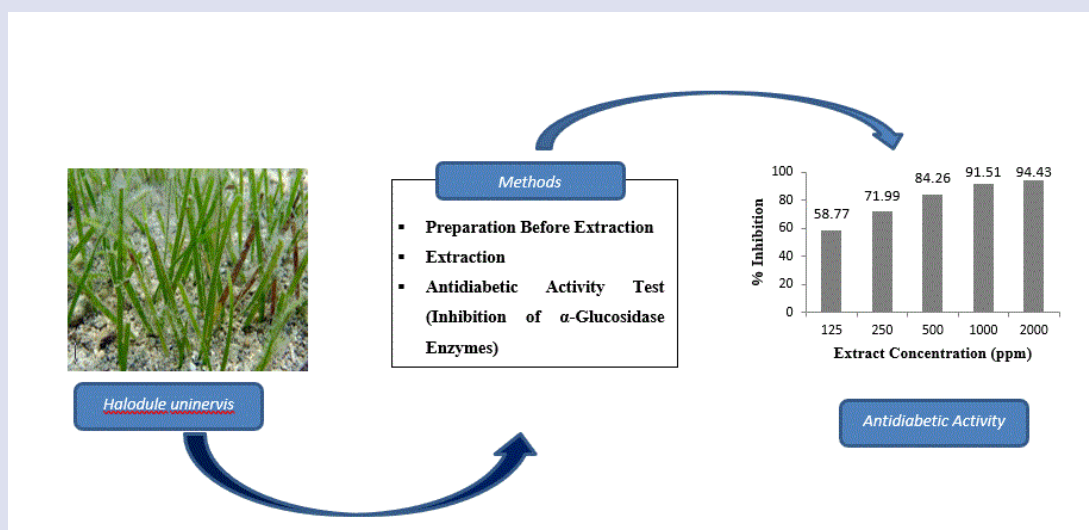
Halodule uninervis

Methods

- Preparation Before Extraction
- Extraction
- Antidiabetic Activity Test (Inhibition of α-Glucosidase Enzymes)

100
80
60
40
20
0
% Inhibition

58.77
71.99
84.26
91.51
94.43

125 250 500 1000 2000
Extract Concentration (ppm)

Antidiabetic Activity